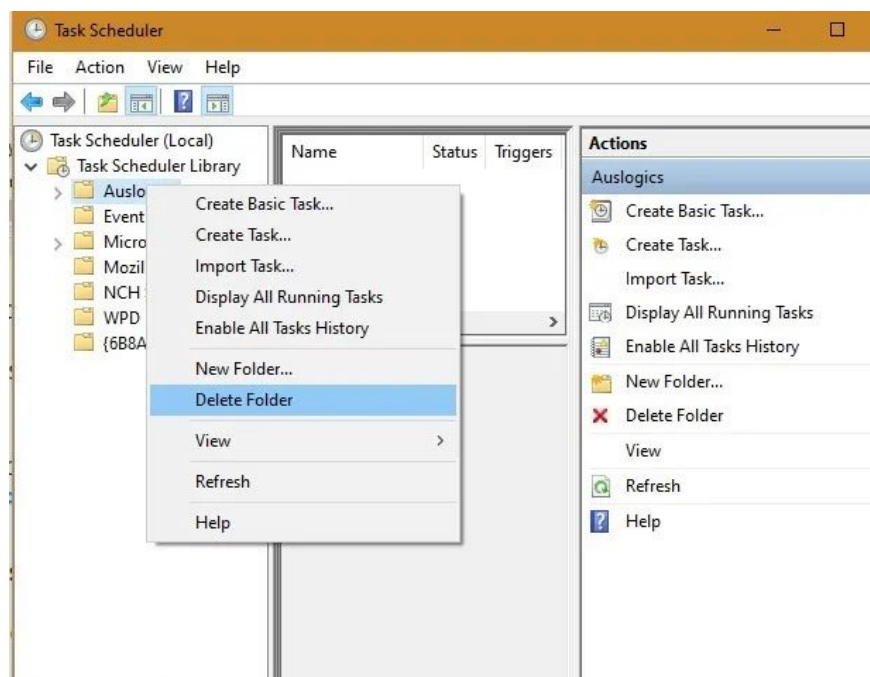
Task Scheduler

File Action View Help

Task Scheduler (Local)
Task Scheduler Library
Auslo
Event
Micro
Mozil
NCH
WPD
{6B8A

Name Status Triggers

Create Basic Task...
Create Task...
Import Task...
Display All Running Tasks
Enable All Tasks History
New Folder...
Delete Folder
View
Refresh
Help

Actions
Auslogics
Create Basic Task...
Create Task...
Import Task...
Display All Running Tasks
Enable All Tasks History
New Folder...
Delete Folder
View
Refresh
Help